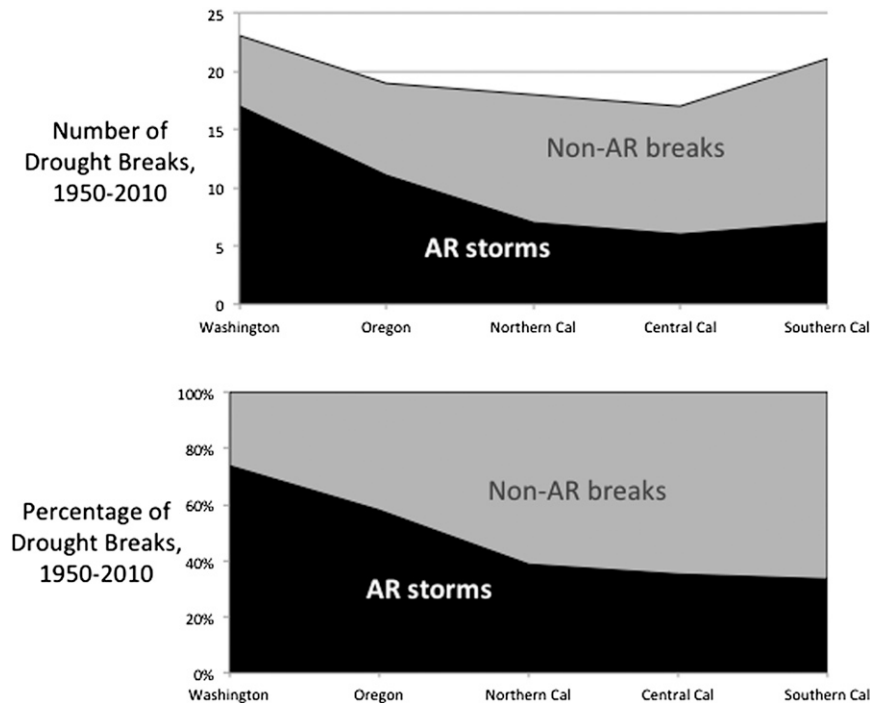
Number of Drought Breaks, 1950-2010

25
20
15
10
5
0

Non-AR breaks

AR storms

Washington
Oregon
Northern Cal
Central Cal
Southern Cal

Percentage of Drought Breaks, 1950-2010

100%
80%
60%
40%
20%
0%

Non-AR breaks

AR storms

Washington
Oregon
Northern Cal
Central Cal
Southern Cal